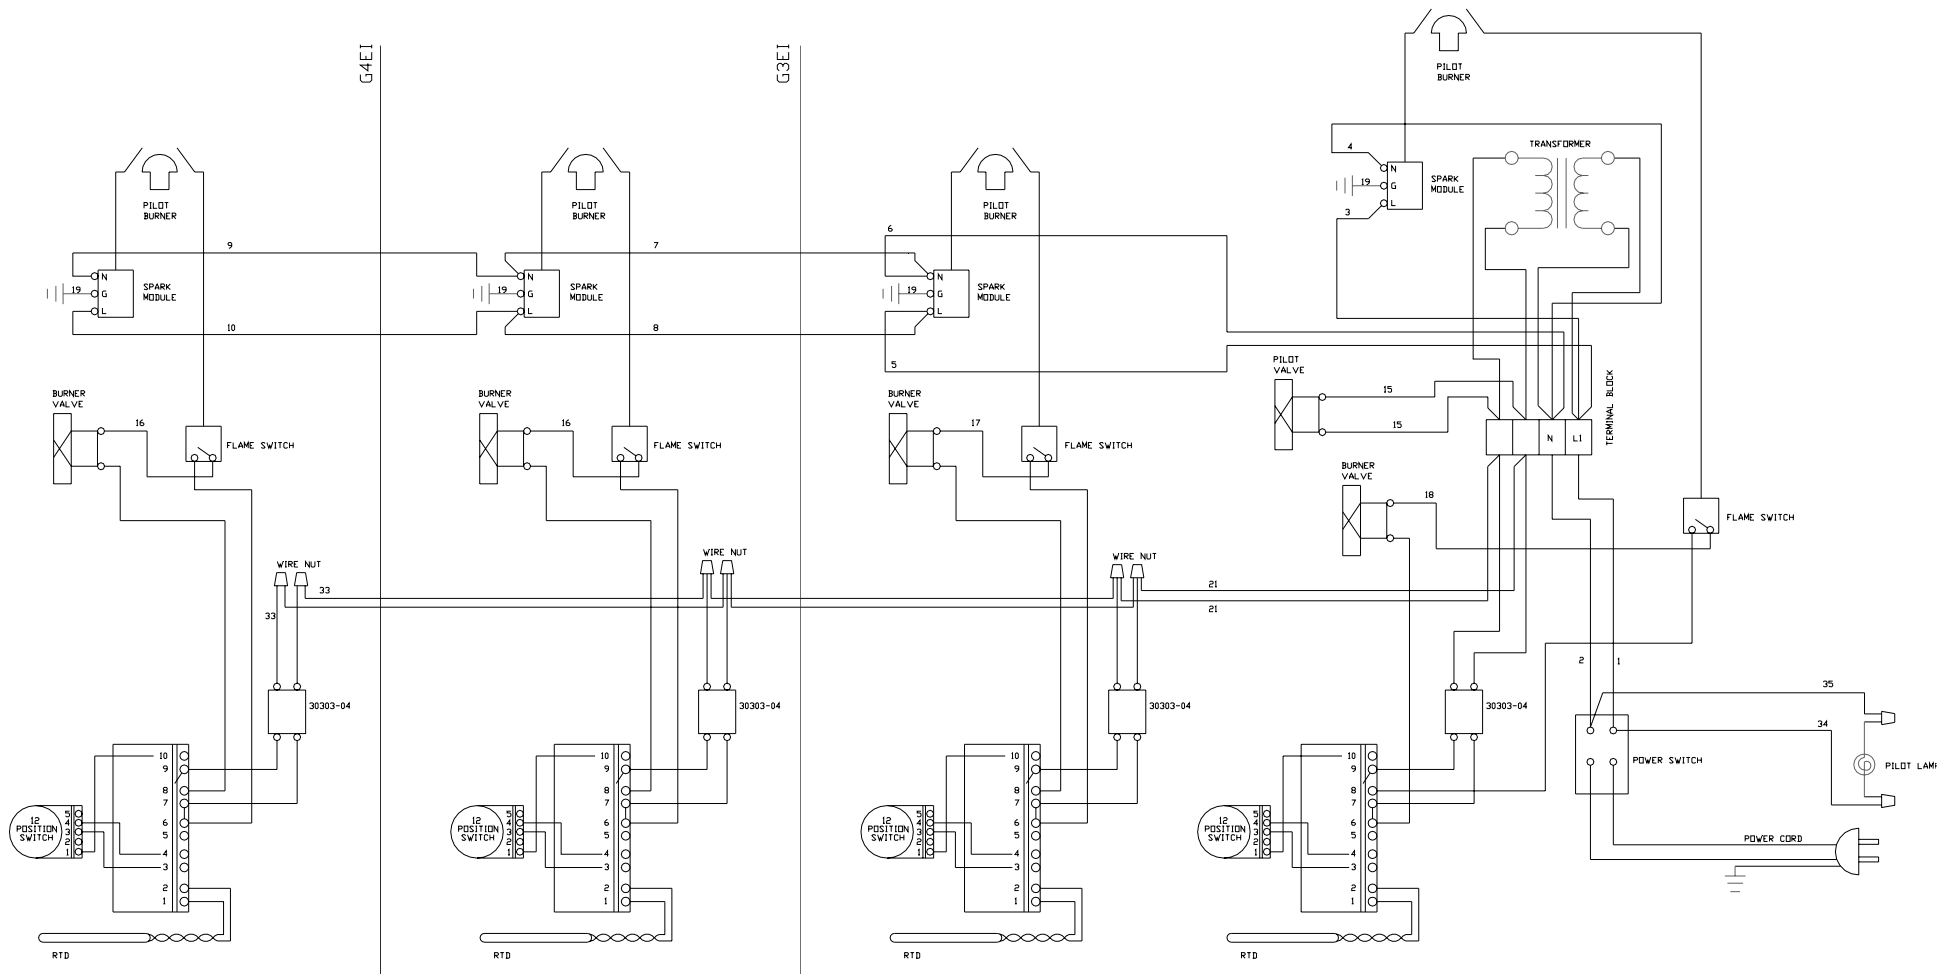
G4EI

G3EI

PILOT BURNER

SPARK MODULE

9

10

19

N
G
L

PILOT BURNER

SPARK MODULE

7

8

19

N
G
L

PILOT BURNER

SPARK MODULE

6

5

19

N
G
L

PILOT BURNER

SPARK MODULE

4

3

19

N
G
L

TRANSFORMER

BURNER VALVE

16

FLAME SWITCH

BURNER VALVE

16

FLAME SWITCH

BURNER VALVE

17

FLAME SWITCH

PILOT VALVE

15

15

N

L1

TERMINAL BLOCK

BURNER VALVE

18

FLAME SWITCH

WIRE NUT

33

33

WIRE NUT

WIRE NUT

21

21

2

1

30303-04

30303-04

30303-04

30303-04

35

34

POWER SWITCH

PILOT LAMP

POWER CORD

12 POSITION SWITCH

5 4 3 2 1

10 9 8 7 6 5 4 3 2 1

RTD

12 POSITION SWITCH

5 4 3 2 1

10 9 8 7 6 5 4 3 2 1

RTD

12 POSITION SWITCH

5 4 3 2 1

10 9 8 7 6 5 4 3 2 1

RTD

12 POSITION SWITCH

5 4 3 2 1

10 9 8 7 6 5 4 3 2 1

RTD